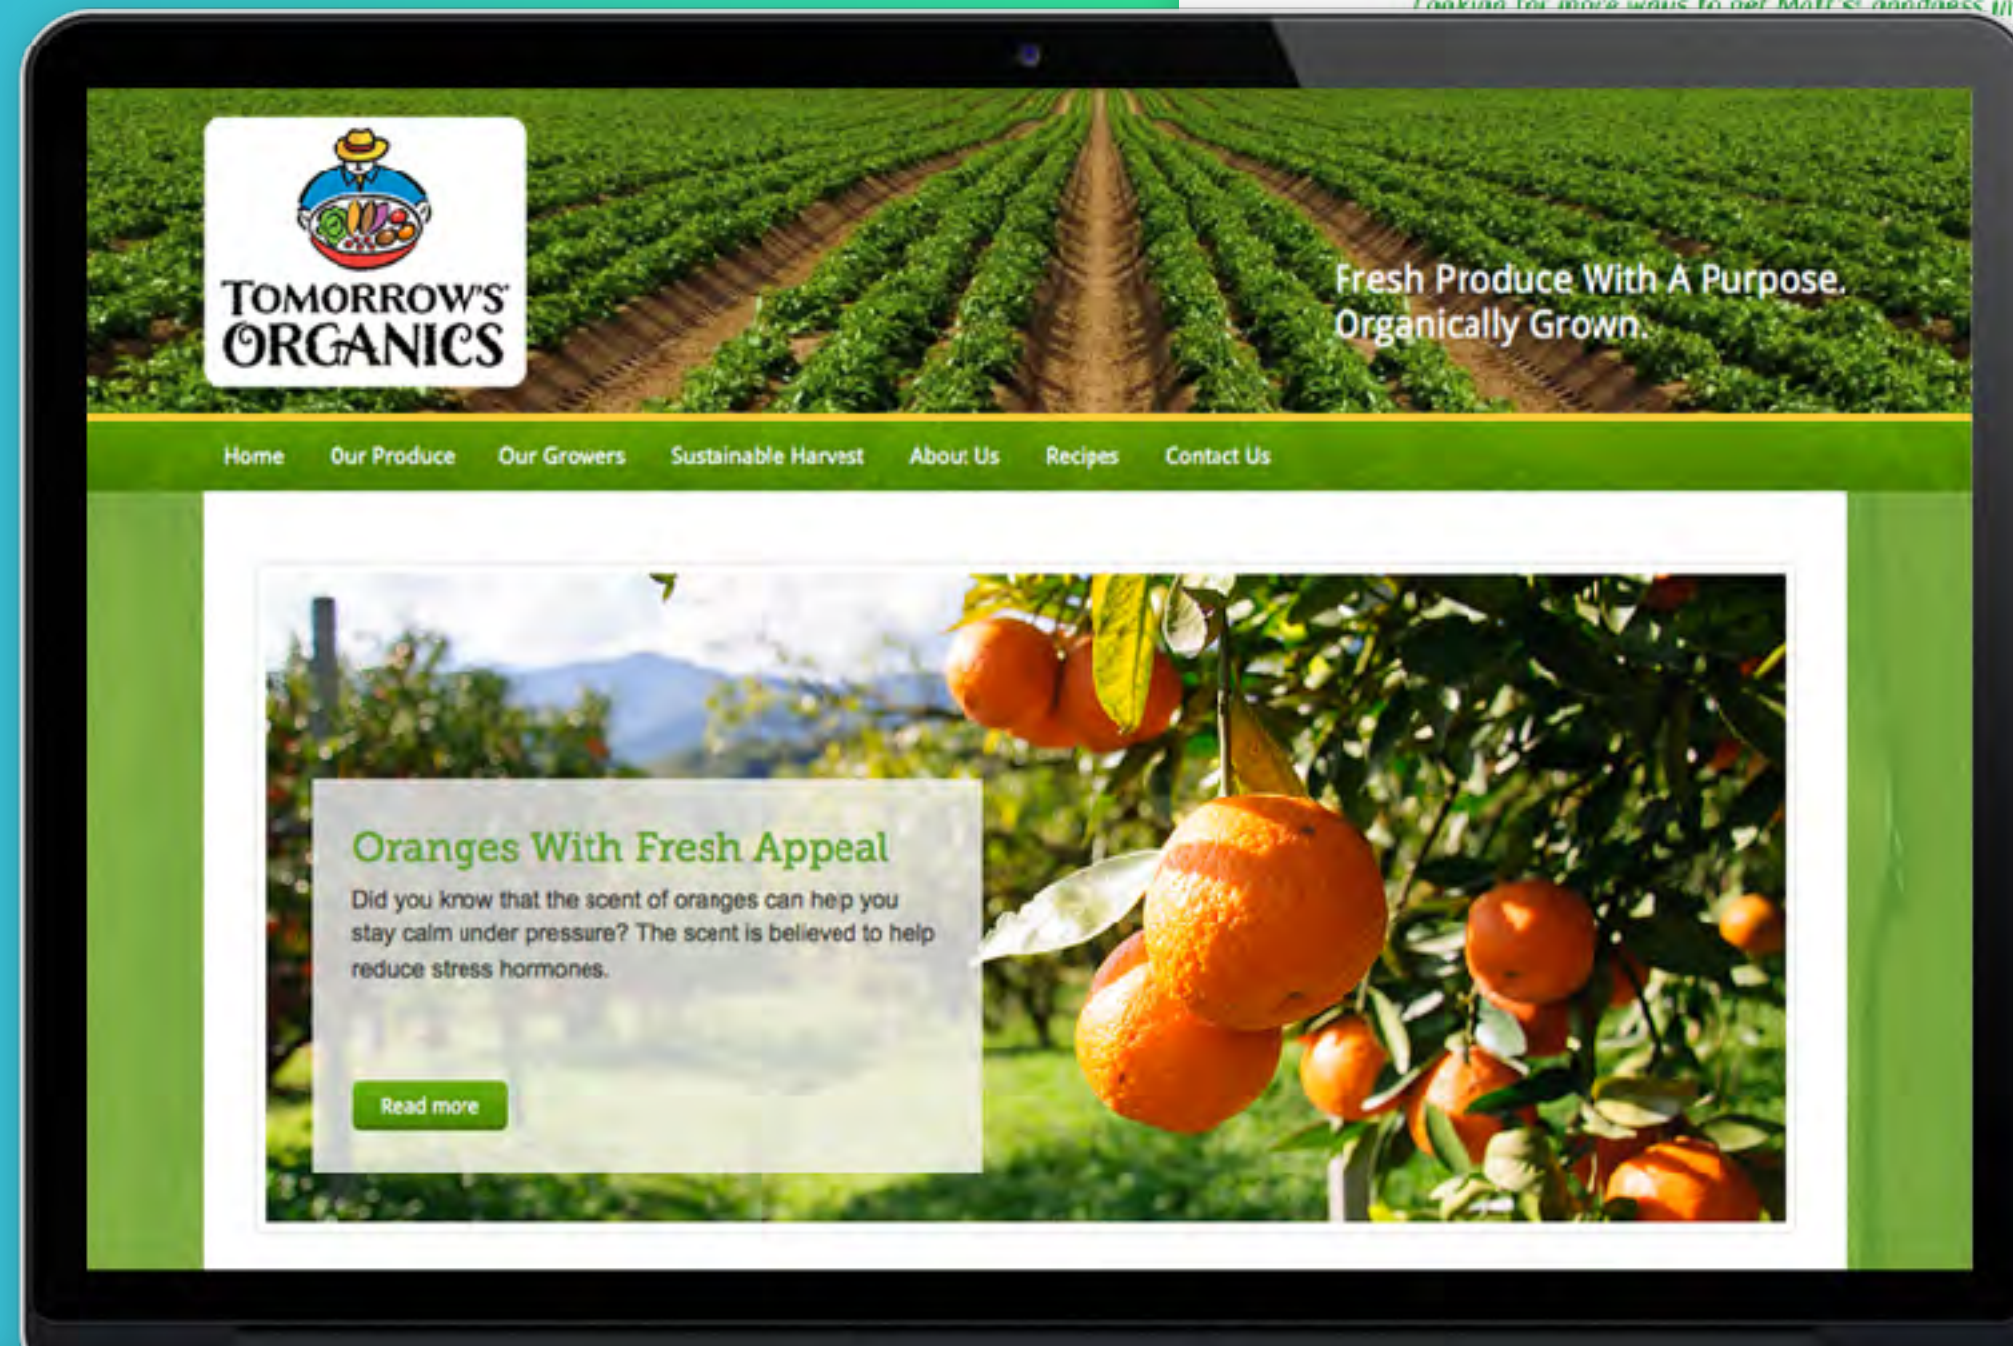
Looking for more ways to get Mott's goodness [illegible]

TOMORROW'S ORGANICS

Fresh Produce With A Purpose. Organically Grown.

Home Our Produce Our Growers Sustainable Harvest About Us Recipes Contact Us

Oranges With Fresh Appeal

Did you know that the scent of oranges can help you stay calm under pressure? The scent is believed to help reduce stress hormones.

Read more